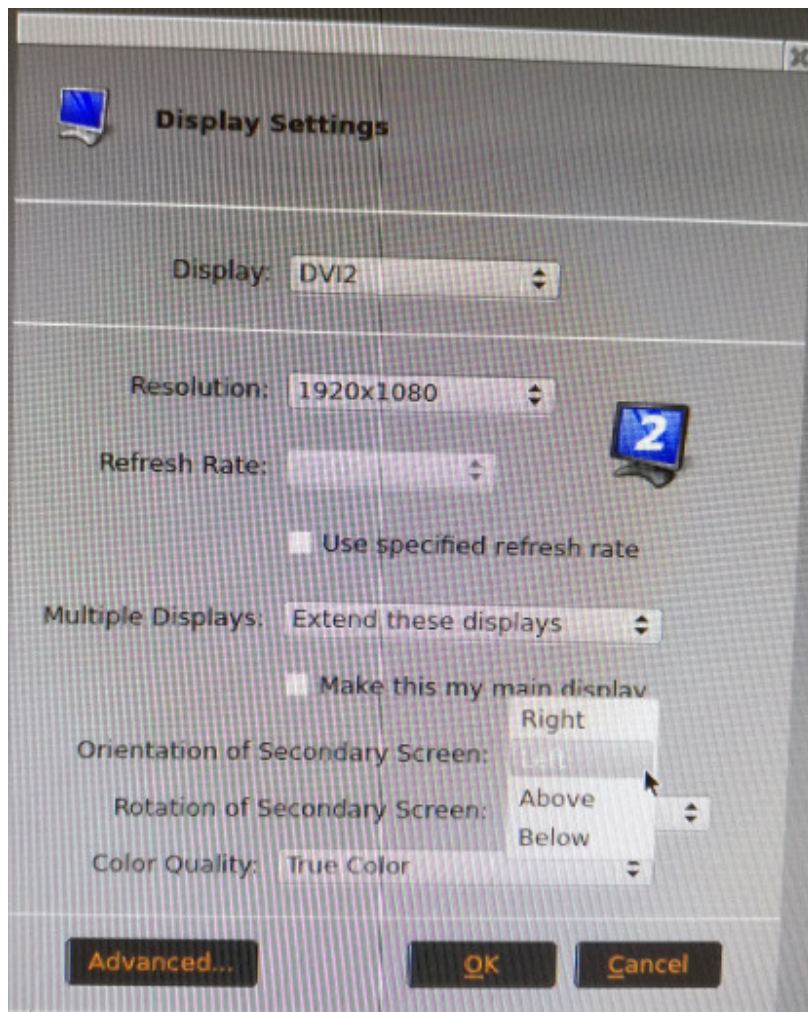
Display Settings

Display: DVI2

Resolution: 1920x1080

2

Refresh Rate:

Use specified refresh rate

Multiple Displays: Extend these displays

Make this my main display

Orientation of Secondary Screen:

Right
Left
Above
Below

Rotation of Secondary Screen:

Color Quality: True Color

Advanced...

OK

Cancel